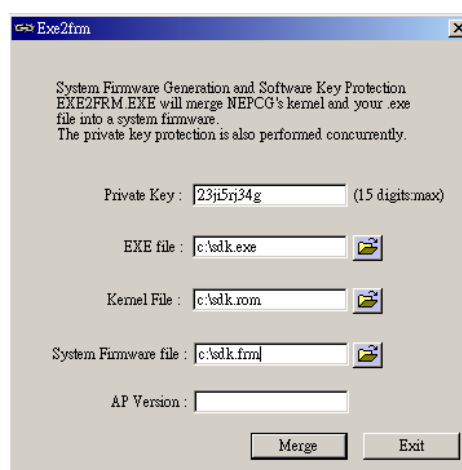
Exe2frm

System Firmware Generation and Software Key Protection
EXE2FRM.EXE will merge NEPCG's kemel and your .exe file into a system firmware.
The private key protection is also performed concurrently.

Private Key : 23ji5rj34g (15 digits:max)

EXE file : c:\sdk.exe

Kemel File : c:\sdk.rom

System Firmware file : c:\sdk.frm

AP Version :

Merge Exit